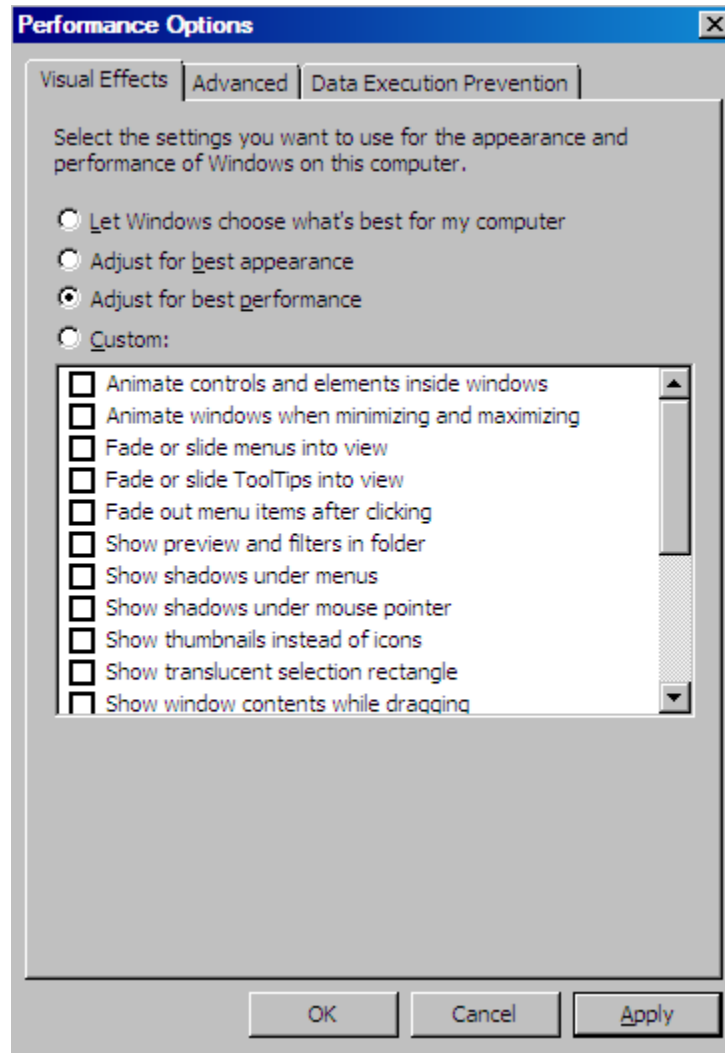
Performance Options

Visual Effects | Advanced | Data Execution Prevention

Select the settings you want to use for the appearance and performance of Windows on this computer.

Let Windows choose what's best for my computer
Adjust for best appearance
Adjust for best performance
Custom:

Animate controls and elements inside windows
Animate windows when minimizing and maximizing
Fade or slide menus into view
Fade or slide ToolTips into view
Fade out menu items after clicking
Show preview and filters in folder
Show shadows under menus
Show shadows under mouse pointer
Show thumbnails instead of icons
Show translucent selection rectangle
Show window contents while dragging

OK | Cancel | Apply